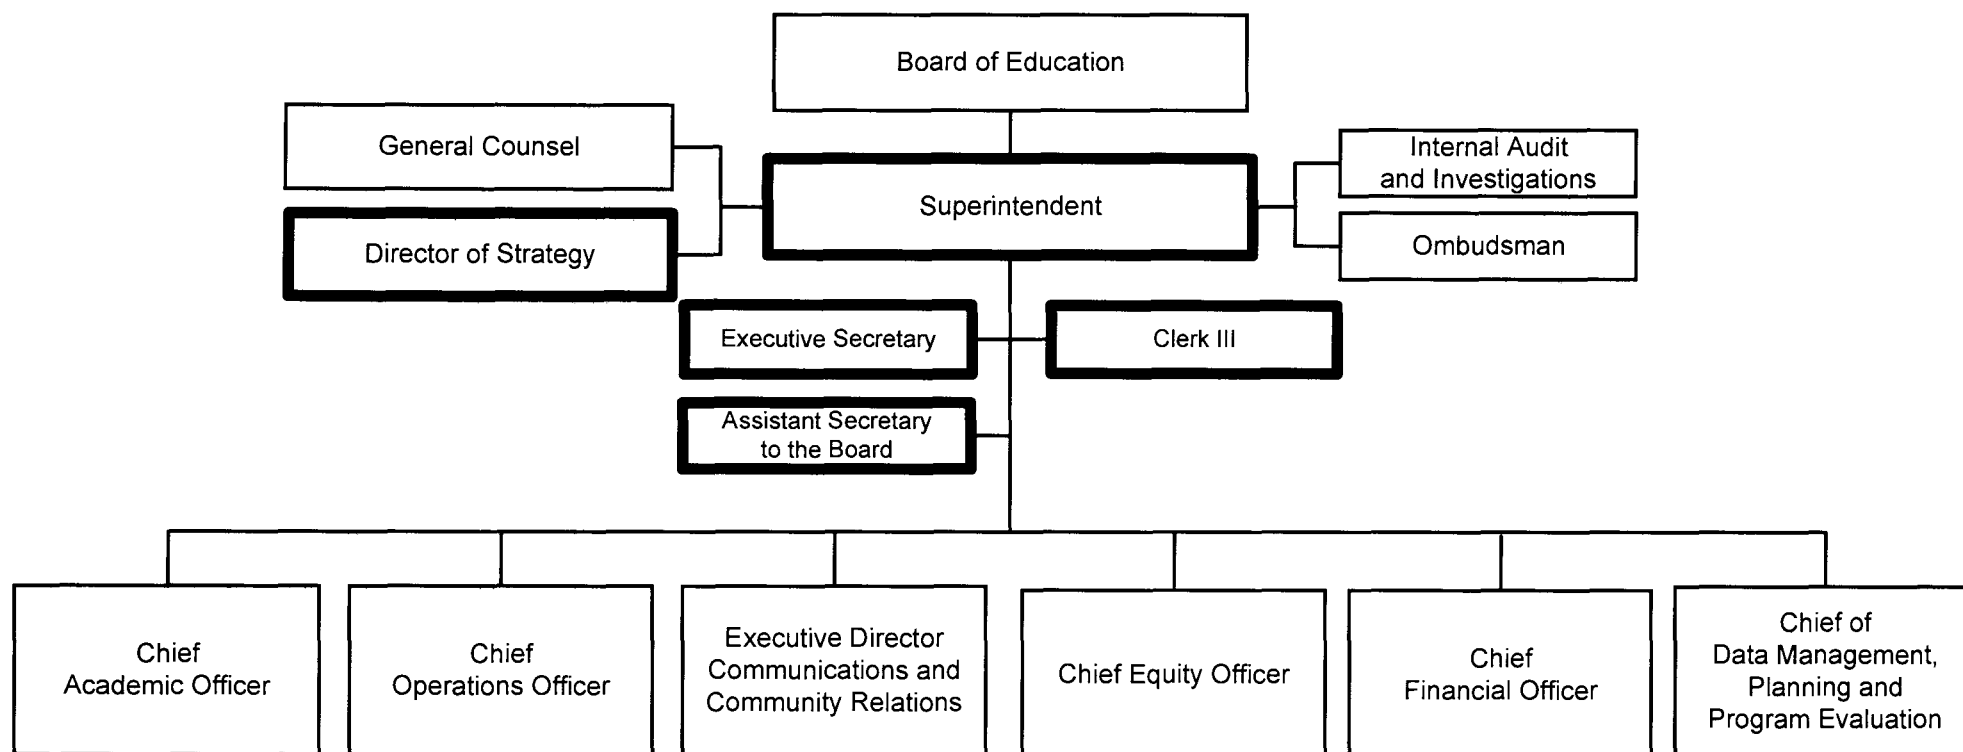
Board of Education

General Counsel

Superintendent

Internal Audit and Investigations

Director of Strategy

Ombudsman

Executive Secretary

Clerk III

Assistant Secretary to the Board

Chief Academic Officer

Chief Operations Officer

Executive Director Communications and Community Relations

Chief Equity Officer

Chief Financial Officer

Chief of Data Management, Planning and Program Evaluation